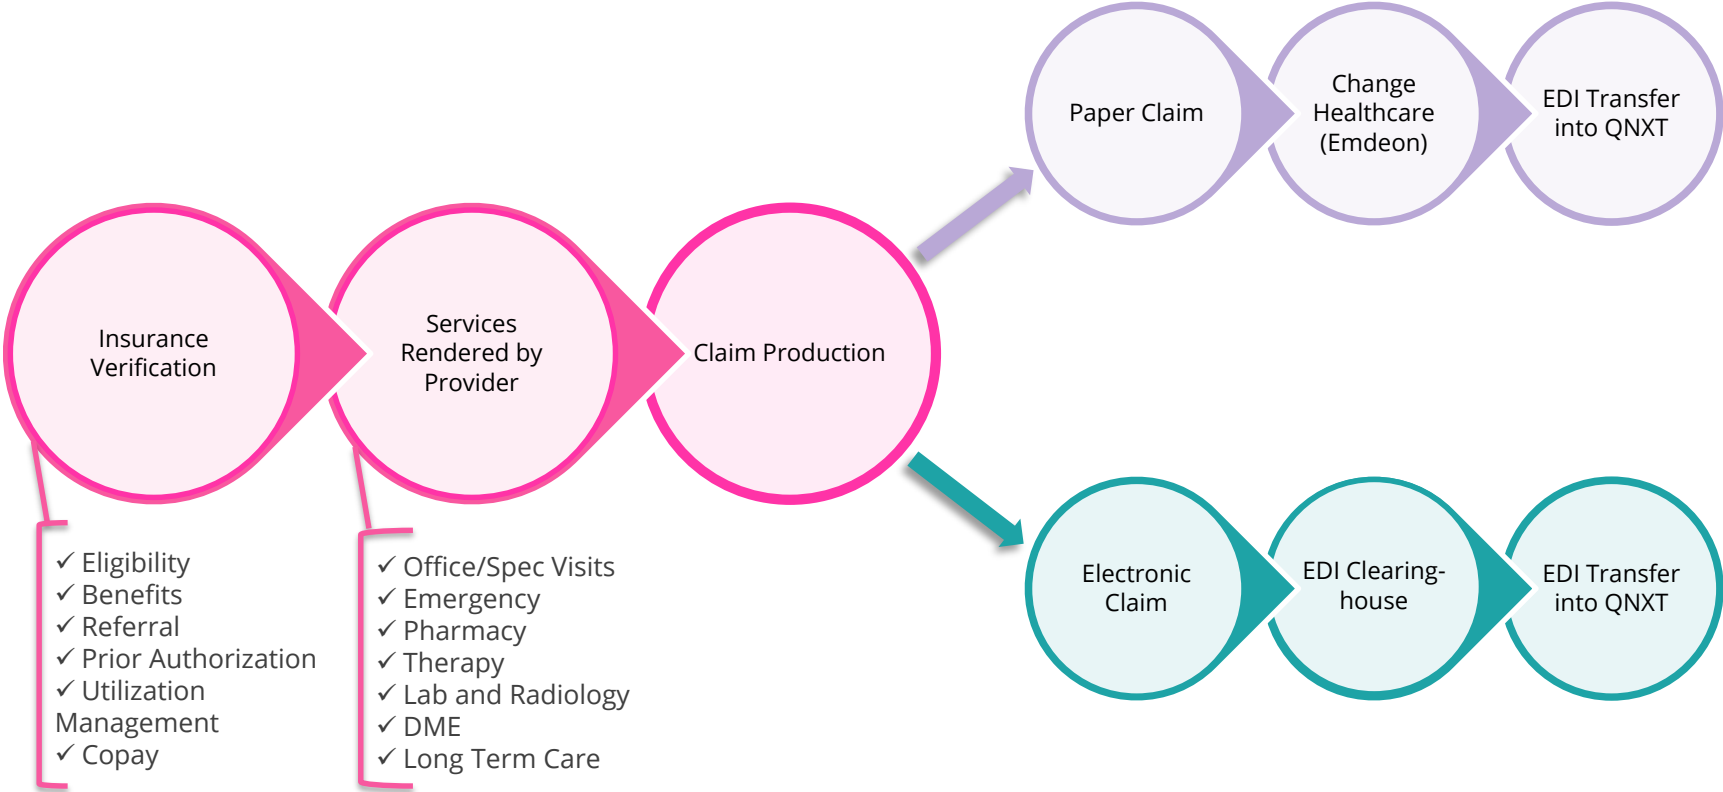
Insurance Verification

Services Rendered by Provider

Claim Production

Paper Claim

Change Healthcare (Emdeon)

EDI Transfer into QNXT

Electronic Claim

EDI Clearing-house

EDI Transfer into QNXT

✓ Eligibility
✓ Benefits
✓ Referral
✓ Prior Authorization
✓ Utilization Management
✓ Copay

✓ Office/Spec Visits
✓ Emergency
✓ Pharmacy
✓ Therapy
✓ Lab and Radiology
✓ DME
✓ Long Term Care